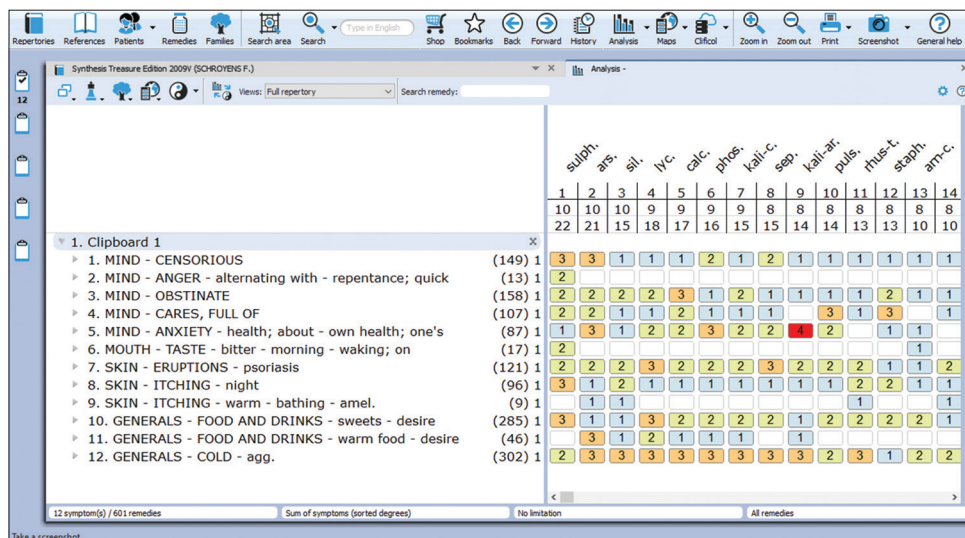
Repertories References Patients Remedies Families Search area Search Type in English Shop Bookmarks Back Forward History Analysis Maps Clificol Zoom in Zoom out Print Screenshot General help

12

Synthesis Treasure Edition 2009V (SCHROYENS F.)

Views: Full repertory Search remedy:

Analysis -

| | sulph. | ars. | sil. | lyc. | calc. | phos. | kali-c. | sep. | kali-ar. | puls. | rhus-t. | staph. | am-c. |
|---|---|---|---|---|---|---|---|---|---|---|---|---|---|
| | 1 | 2 | 3 | 4 | 5 | 6 | 7 | 8 | 9 | 10 | 11 | 12 | 13 | 14 |
| | 10 | 10 | 10 | 9 | 9 | 9 | 9 | 8 | 8 | 8 | 8 | 8 | 8 | 8 |
| | 22 | 21 | 15 | 18 | 17 | 16 | 15 | 15 | 14 | 14 | 13 | 13 | 10 | 10 |

1. Clipboard 1

| Symptom | | | | | | | | | | | | | | | | |
|---|---|---|---|---|---|---|---|---|---|---|---|---|---|---|---|---|
| 1. MIND - CENSORIOUS | (149) 1 | 3 | 3 | 1 | 1 | 1 | 2 | 1 | 2 | 1 | 1 | 1 | 1 | 1 |
| 2. MIND - ANGER - alternating with - repentance; quick | (13) 1 | 2 | | | | | | | | | | | | |
| 3. MIND - OBSTINATE | (158) 1 | 2 | 2 | 2 | 2 | 3 | 1 | 2 | 1 | 1 | 1 | 2 | 1 | 1 |
| 4. MIND - CARES, FULL OF | (107) 1 | 2 | 2 | 1 | 1 | 2 | 1 | 1 | 1 | | 3 | 1 | 3 | 1 |
| 5. MIND - ANXIETY - health; about - own health; one's | (87) 1 | 1 | 3 | 1 | 2 | 2 | 3 | 2 | 2 | 4 | 2 | | 1 | 1 |
| 6. MOUTH - TASTE - bitter - morning - waking; on | (17) 1 | 2 | | | | | | | | | | | 1 | |
| 7. SKIN - ERUPTIONS - psoriasis | (121) 1 | 2 | 2 | 2 | 3 | 2 | 2 | 2 | 3 | 2 | 2 | 1 | 1 | 2 |
| 8. SKIN - ITCHING - night | (96) 1 | 3 | 1 | 2 | 1 | 1 | 1 | 1 | 1 | 1 | 2 | 2 | 1 | 1 |
| 9. SKIN - ITCHING - warm - bathing - amel. | (9) 1 | | 1 | 1 | | | | | | | 1 | | | 1 |
| 10. GENERALS - FOOD AND DRINKS - sweets - desire | (285) 1 | 3 | 1 | 1 | 3 | 2 | 2 | 2 | 2 | 1 | 2 | 2 | 1 | 2 |
| 11. GENERALS - FOOD AND DRINKS - warm food - desire | (46) 1 | | 3 | 1 | 2 | 1 | 1 | 1 | | 1 | 2 | 2 | 2 | 1 |
| 12. GENERALS - COLD - agg. | (302) 1 | 2 | 3 | 3 | 3 | 3 | 3 | 3 | 3 | 3 | 2 | 3 | 1 | 2 |

12 symptom(s) / 601 remedies Sum of symptoms (sorted degrees) No limitation All remedies

Take a screenshot